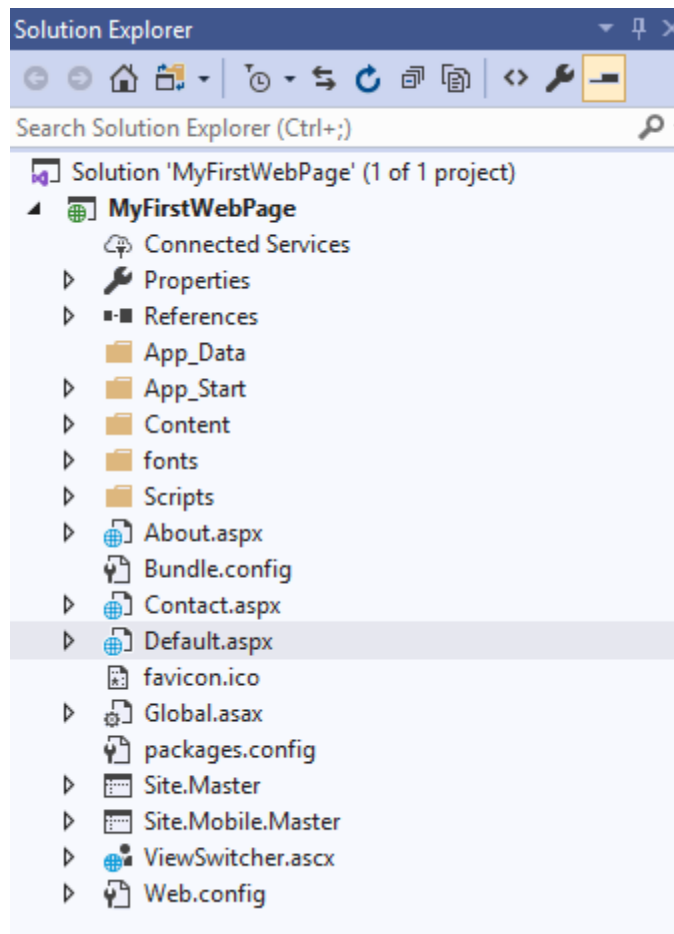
Solution Explorer

Search Solution Explorer (Ctrl+;)

Solution 'MyFirstWebPage' (1 of 1 project)
MyFirstWebPage
Connected Services
Properties
References
App_Data
App_Start
Content
fonts
Scripts
About.aspx
Bundle.config
Contact.aspx
Default.aspx
favicon.ico
Global.asax
packages.config
Site.Master
Site.Mobile.Master
ViewSwitcher.ascx
Web.config